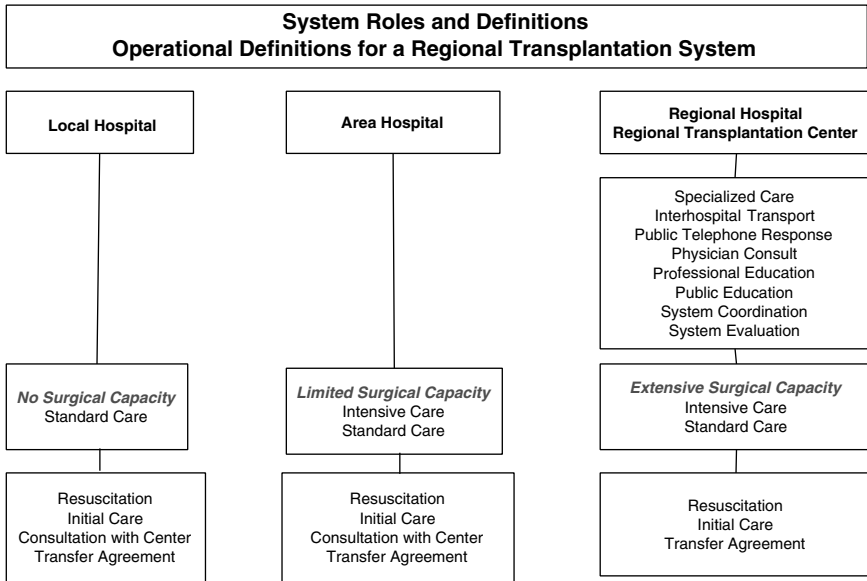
System Roles and Definitions
Operational Definitions for a Regional Transplantation System

Local Hospital

No Surgical Capacity
Standard Care

Resuscitation
Initial Care
Consultation with Center
Transfer Agreement

Area Hospital

Limited Surgical Capacity
Intensive Care
Standard Care

Resuscitation
Initial Care
Consultation with Center
Transfer Agreement

Regional Hospital
Regional Transplantation Center

Specialized Care
Interhospital Transport
Public Telephone Response
Physician Consult
Professional Education
Public Education
System Coordination
System Evaluation

Extensive Surgical Capacity
Intensive Care
Standard Care

Resuscitation
Initial Care
Transfer Agreement